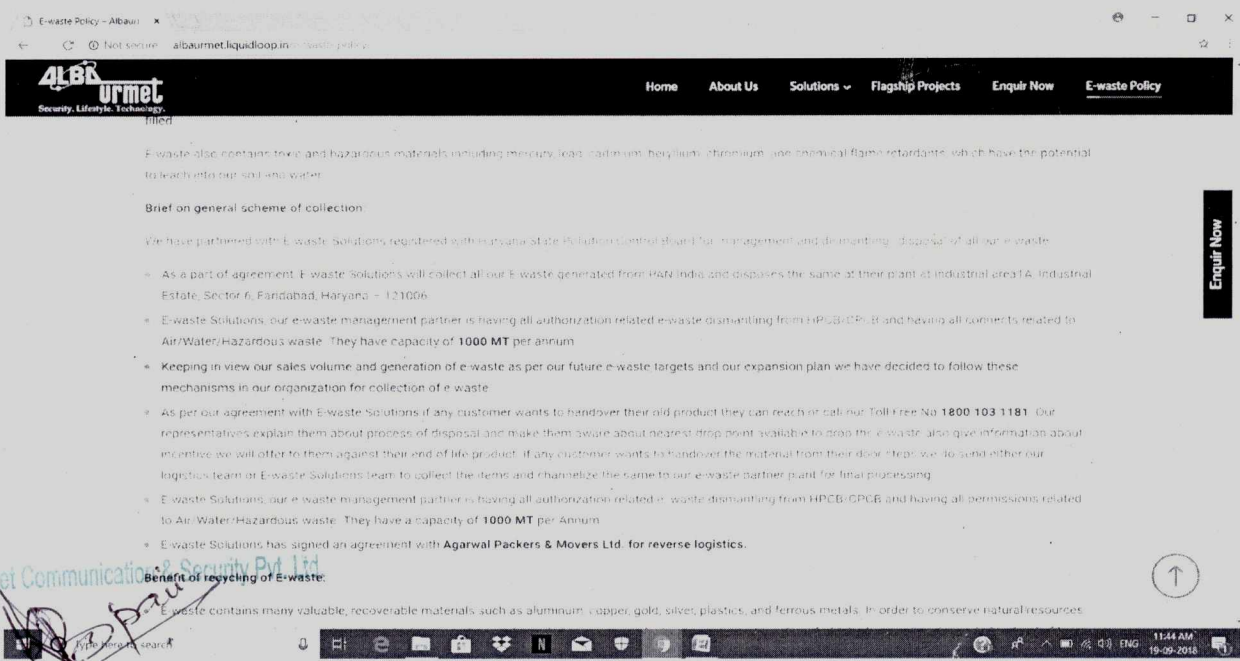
E-waste Policy – Albaur ×

Not secure | albaurmet.liquidloop.in/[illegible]

ALBA urmet
Security. Lifestyle. Technology.

Home About Us Solutions Flagship Projects Enquir Now E-waste Policy

filled

E-waste also contains toxic and hazardous materials including mercury, lead, cadmium, beryllium, chromium, and chemical flame retardants, which have the potential to leach into our soil and water.

Brief on general scheme of collection

We have partnered with E-waste Solutions registered with Haryana State Pollution Control Board for management and dismantling/disposal of all our e-waste.

- As a part of agreement, E-waste Solutions will collect all our E-waste generated from PAN India and disposes the same at their plant at industrial area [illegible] Industrial Estate, Sector 6, Faridabad, Haryana – 121006
- E-waste Solutions, our e-waste management partner is having all authorization related e-waste dismantling from HPCB/CPCB and having all consents related to Air/Water/Hazardous waste. They have capacity of 1000 MT per annum.
- Keeping in view our sales volume and generation of e-waste as per our future e-waste targets and our expansion plan we have decided to follow these mechanisms in our organization for collection of e-waste.
- As per our agreement with E-waste Solutions if any customer wants to handover their old product they can reach or call our Toll Free No 1800 103 1181. Our representatives explain them about process of disposal and make them aware about nearest drop point available to drop the e-waste also give information about incentive we will offer to them against their end of life product. If any customer wants to handover the material from their door steps we do send either our logistics team or E-waste Solutions team to collect the items and channelize the same to our e-waste partner plant for final processing.
- E-waste Solutions, our e-waste management partner is having all authorization related e-waste dismantling from HPCB/CPCB and having all permissions related to Air/Water/Hazardous waste. They have a capacity of 1000 MT per Annum.
- E-waste Solutions has signed an agreement with Agarwal Packers & Movers Ltd. for reverse logistics.

Benefit of recycling of E-waste:

E-waste contains many valuable, recoverable materials such as aluminum, copper, gold, silver, plastics, and ferrous metals. In order to conserve natural resources

Enquir Now

et Communication & Security Pvt. Ltd.

Type here to search

ENG 11:44 AM 19-09-2018